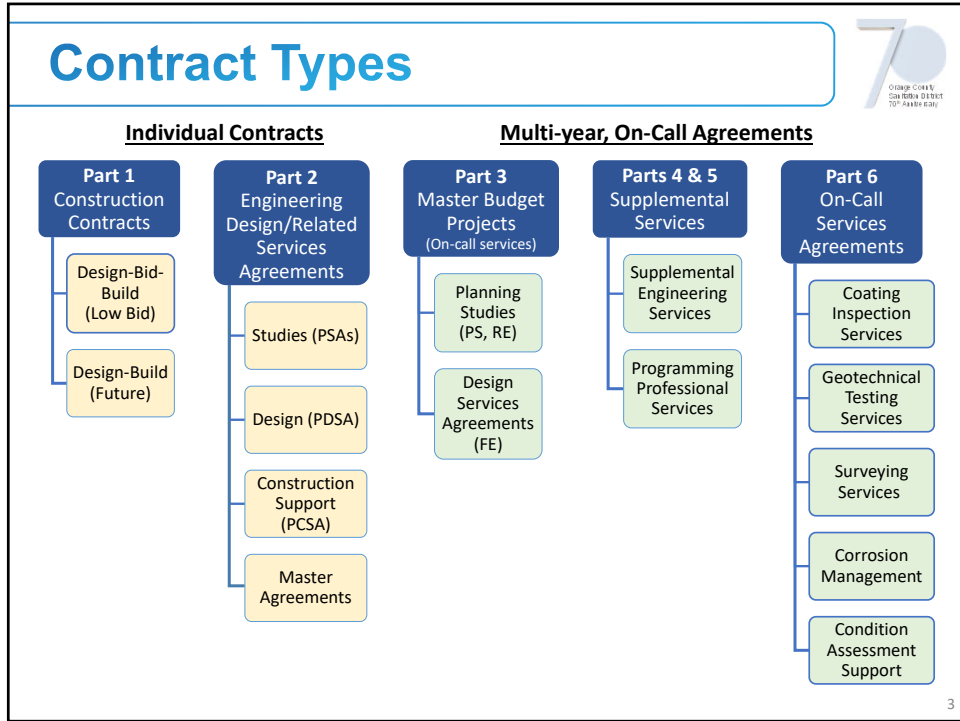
Contract Types

70
Orange County Sanitation District 70th Anniversary

Individual Contracts

Multi-year, On-Call Agreements

Part 1
Construction Contracts

Design-Bid-Build (Low Bid)

Design-Build (Future)

Part 2
Engineering Design/Related Services Agreements

Studies (PSAs)

Design (PDSA)

Construction Support (PCSA)

Master Agreements

Part 3
Master Budget Projects
(On-call services)

Planning Studies (PS, RE)

Design Services Agreements (FE)

Parts 4 & 5
Supplemental Services

Supplemental Engineering Services

Programming Professional Services

Part 6
On-Call Services Agreements

Coating Inspection Services

Geotechnical Testing Services

Surveying Services

Corrosion Management

Condition Assessment Support

3